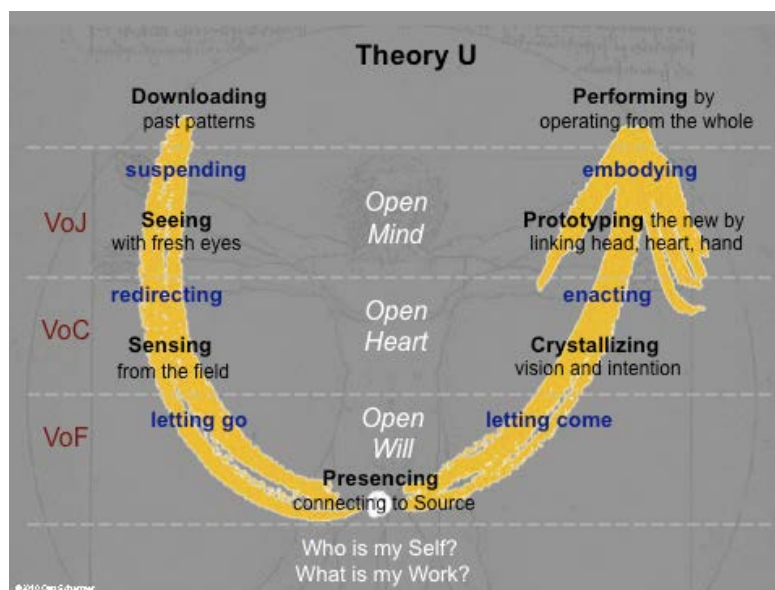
Theory U

Downloading
past patterns

Performing by
operating from the whole

suspending

embodying

VoJ

Seeing
with fresh eyes

Open
Mind

Prototyping the new by
linking head, heart, hand

redirecting

enacting

VoC

Sensing
from the field

Open
Heart

Crystallizing
vision and intention

VoF

letting go

Open
Will

letting come

Presencing
connecting to Source

Who is my Self?
What is my Work?

©2010 Otto Scharmer